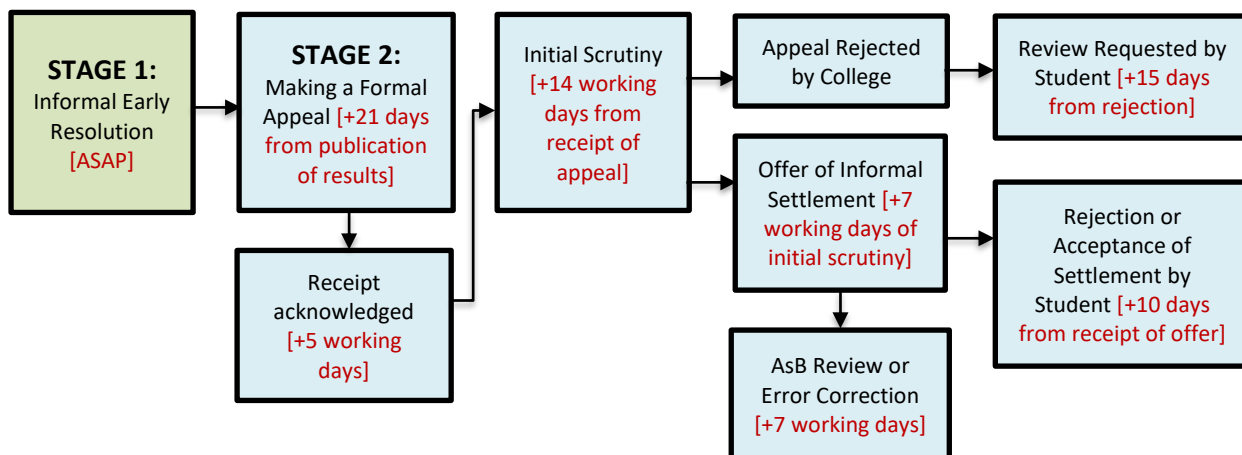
STAGE 1:
Informal Early Resolution [ASAP]

STAGE 2:
Making a Formal Appeal [+21 days from publication of results]

Receipt acknowledged [+5 working days]

Initial Scrutiny [+14 working days from receipt of appeal]

Appeal Rejected by College

Review Requested by Student [+15 days from rejection]

Offer of Informal Settlement [+7 working days of initial scrutiny]

Rejection or Acceptance of Settlement by Student [+10 days from receipt of offer]

AsB Review or Error Correction [+7 working days]